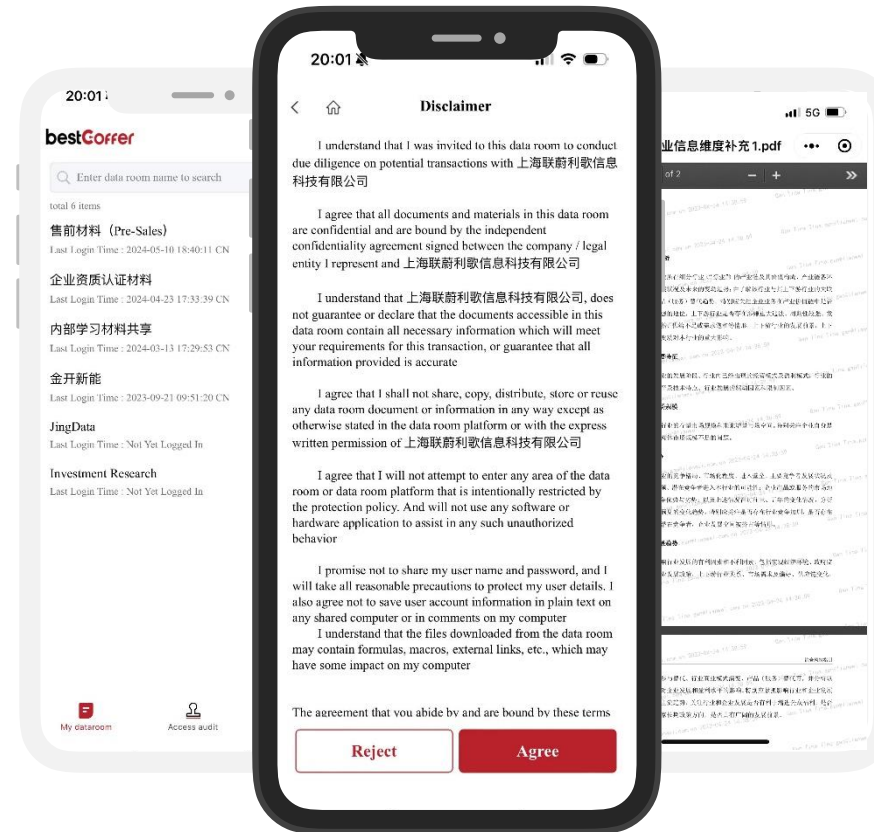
20:01

bestCoffer

Enter data room name to search

total 6 items

售前材料（Pre-Sales）
Last Login Time : 2024-05-10 18:40:11 CN

企业资质认证材料
Last Login Time : 2024-04-23 17:33:39 CN

内部学习材料共享
Last Login Time : 2024-03-13 17:29:53 CN

金开新能
Last Login Time : 2023-09-21 09:51:20 CN

JingData
Last Login Time : Not Yet Logged In

Investment Research
Last Login Time : Not Yet Logged In

My dataroom
Access audit

20:01

Disclaimer

I understand that I was invited to this data room to conduct due diligence on potential transactions with 上海联蔚利歌信息科技有限公司

I agree that all documents and materials in this data room are confidential and are bound by the independent confidentiality agreement signed between the company / legal entity I represent and 上海联蔚利歌信息科技有限公司

I understand that 上海联蔚利歌信息科技有限公司, does not guarantee or declare that the documents accessible in this data room contain all necessary information which will meet your requirements for this transaction, or guarantee that all information provided is accurate

I agree that I shall not share, copy, distribute, store or reuse any data room document or information in any way except as otherwise stated in the data room platform or with the express written permission of 上海联蔚利歌信息科技有限公司

I agree that I will not attempt to enter any area of the data room or data room platform that is intentionally restricted by the protection policy. And will not use any software or hardware application to assist in any such unauthorized behavior

I promise not to share my user name and password, and I will take all reasonable precautions to protect my user details. I also agree not to save user account information in plain text on any shared computer or in comments on my computer
I understand that the files downloaded from the data room may contain formulas, macros, external links, etc., which may have some impact on my computer

The agreement that you abide by and are bound by these terms

Reject
Agree

5G

业信息维度补充1.pdf

of 2

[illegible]